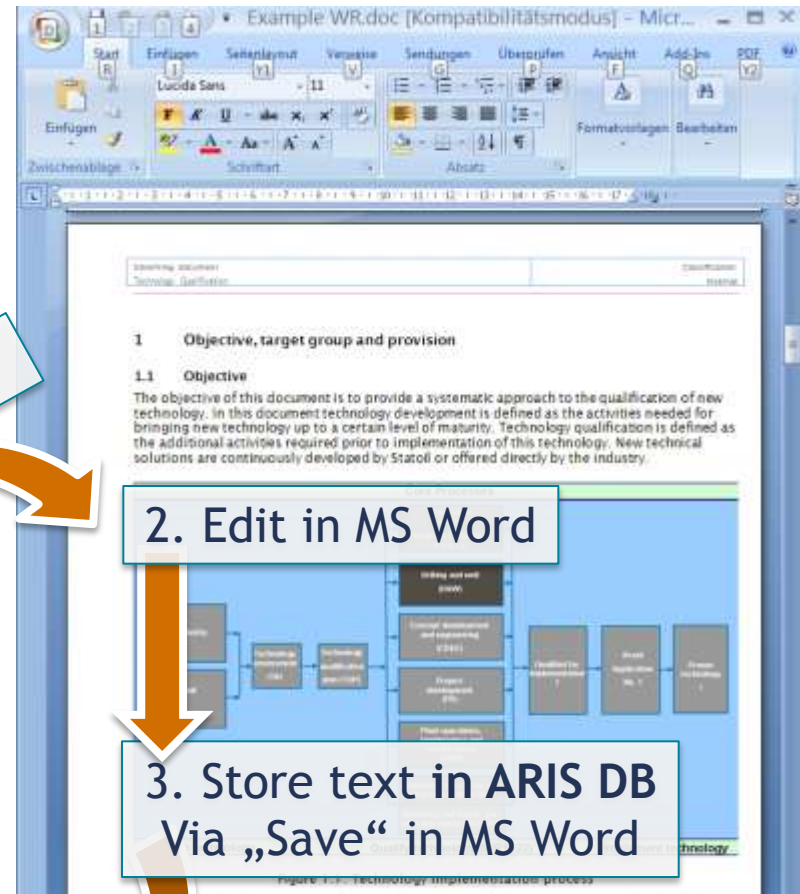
Example WR.doc [Kompatibilitätsmodus] - Micr...

Start
Einfügen
Seitenlayout
Verweise
Sendungen
Überprüfen
Ansicht
Add-Ins
PDF

Lucida Sans
11
Einfügen
Zwischenablage
Schriftart
Absatz
Formatvorlagen
Bearbeiten

Governing document
Technology Qualification
Classification
Internal

1 Objective, target group and provision

1.1 Objective

The objective of this document is to provide a systematic approach to the qualification of new technology. In this document technology development is defined as the activities needed for bringing new technology up to a certain level of maturity. Technology qualification is defined as the additional activities required prior to implementation of this technology. New technical solutions are continuously developed by Statoil or offered directly by the industry.

Core Processes

2. Edit in MS Word

Drilling and well

Concept development and engineering

Project development

Technology development

Technology qualification plan

Qualified for implementation

Broad Application

Proven technology

3. Store text in ARIS DB
Via „Save“ in MS Word

Figure 1.1: Technology implementation process

technology